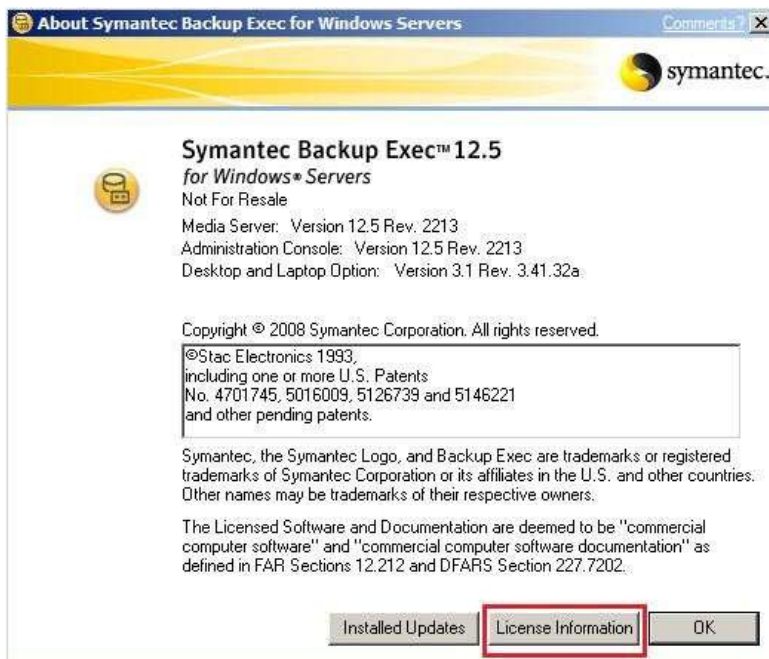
About Symantec Backup Exec for Windows Servers

Comments?

symantec.

Symantec Backup Exec™ 12.5
for Windows® Servers
Not For Resale

Media Server: Version 12.5 Rev. 2213
Administration Console: Version 12.5 Rev. 2213
Desktop and Laptop Option: Version 3.1 Rev. 3.41.32a

Copyright © 2008 Symantec Corporation. All rights reserved.

©Stac Electronics 1993,
including one or more U.S. Patents
No. 4701745, 5016009, 5126739 and 5146221
and other pending patents.

Symantec, the Symantec Logo, and Backup Exec are trademarks or registered trademarks of Symantec Corporation or its affiliates in the U.S. and other countries. Other names may be trademarks of their respective owners.

The Licensed Software and Documentation are deemed to be "commercial computer software" and "commercial computer software documentation" as defined in FAR Sections 12.212 and DFARS Section 227.7202.

Installed Updates

License Information

OK